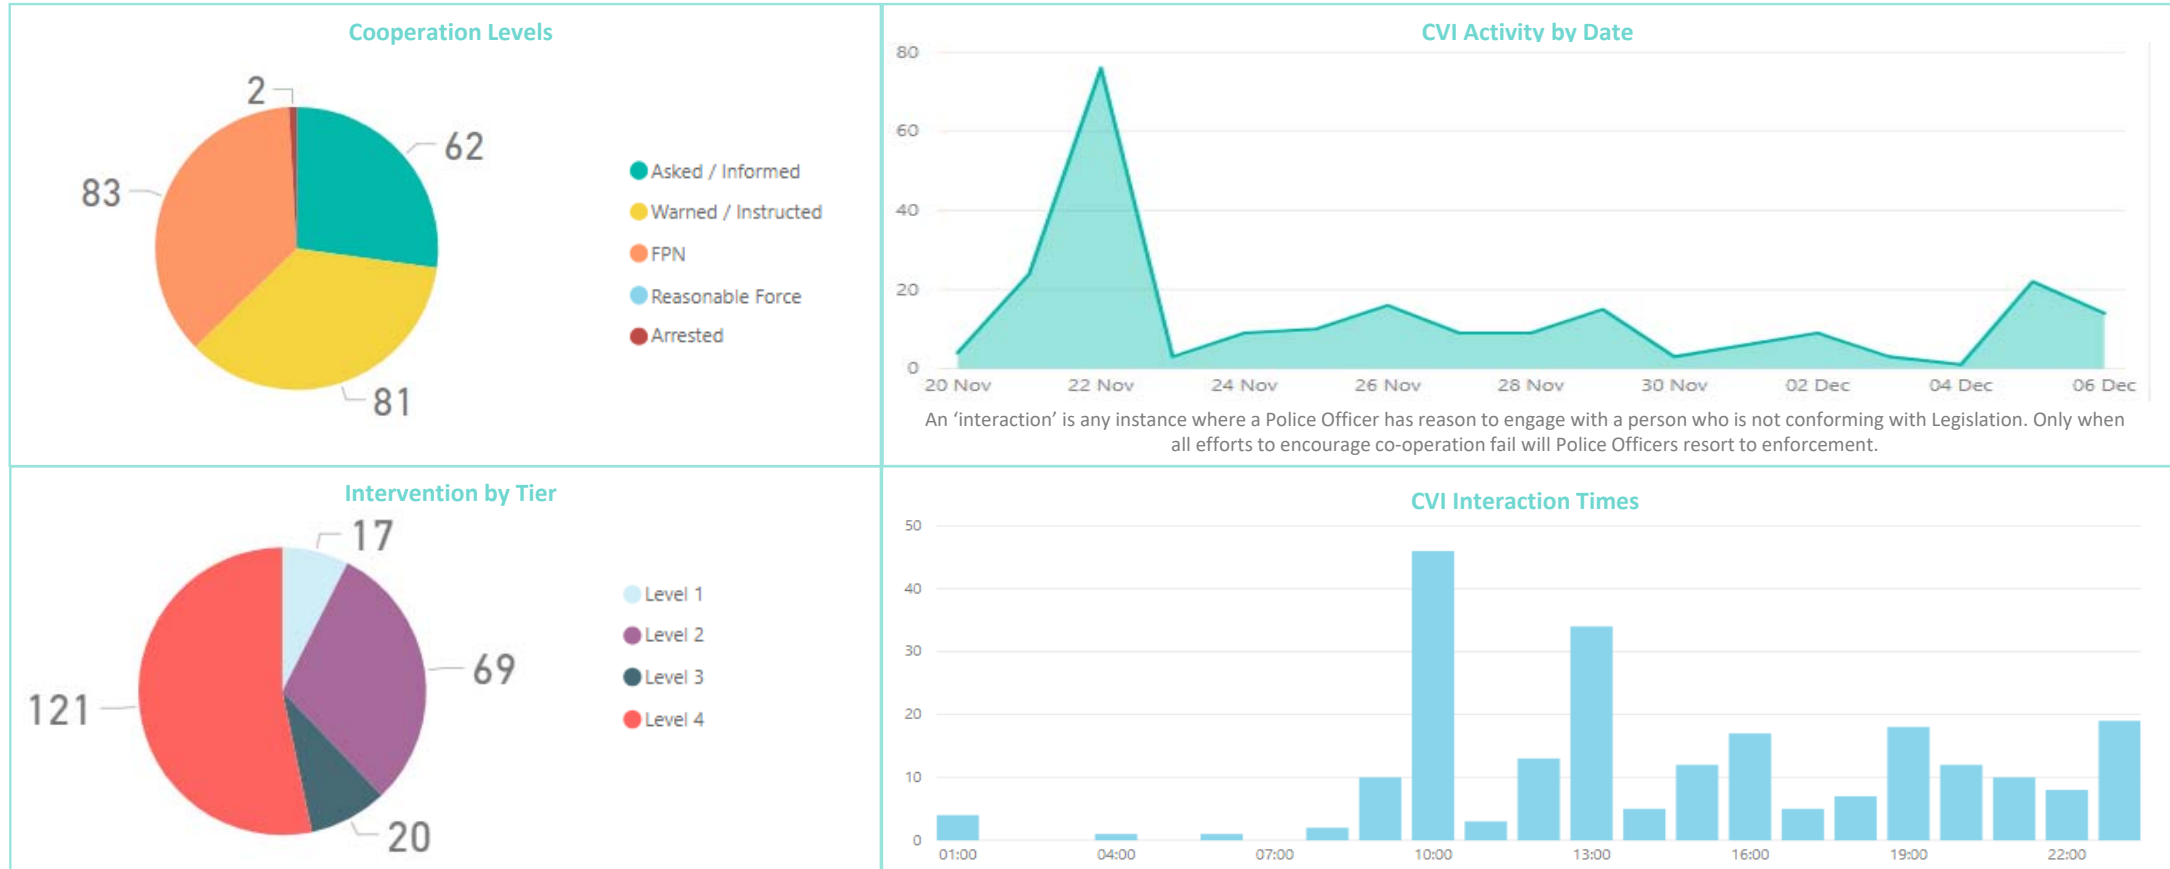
Cooperation Levels

2
62
83
81

Asked / Informed
Warned / Instructed
FPN
Reasonable Force
Arrested

CVI Activity by Date

80
60
40
20
0

20 Nov 22 Nov 24 Nov 26 Nov 28 Nov 30 Nov 02 Dec 04 Dec 06 Dec

An ‘interaction’ is any instance where a Police Officer has reason to engage with a person who is not conforming with Legislation. Only when all efforts to encourage co-operation fail will Police Officers resort to enforcement.

Intervention by Tier

17
69
121
20

Level 1
Level 2
Level 3
Level 4

CVI Interaction Times

50
40
30
20
10
0

01:00 04:00 07:00 10:00 13:00 16:00 19:00 22:00